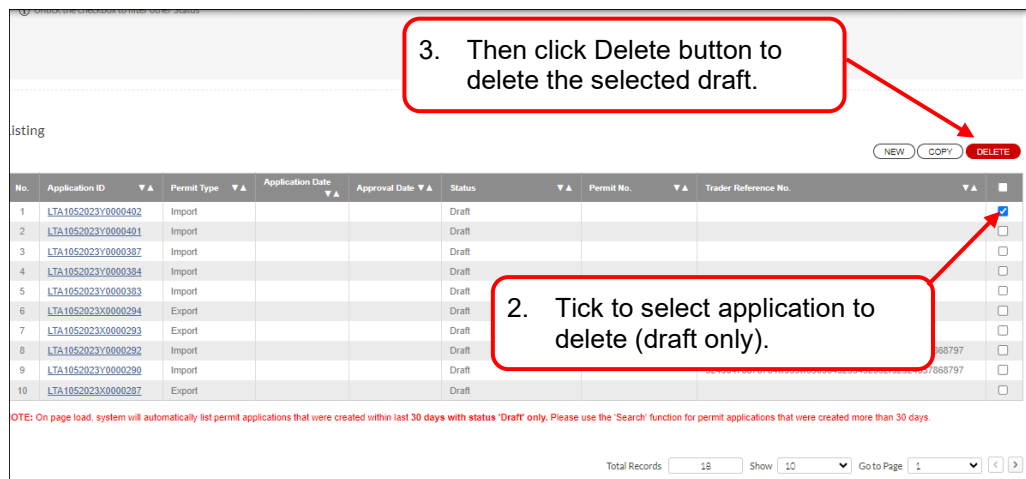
Untick the checkbox to filter other Status

3. Then click Delete button to delete the selected draft.

Listing

NEW COPY DELETE

| No. | Application ID ▼▲ | Permit Type ▼▲ | Application Date ▼▲ | Approval Date ▼▲ | Status ▼▲ | Permit No. ▼▲ | Trader Reference No. ▼▲ | |
|---|---|---|---|---|---|---|---|---|
| 1 | LTA1052023Y0000402 | Import | | | Draft | | | |
| 2 | LTA1052023Y0000401 | Import | | | Draft | | | |
| 3 | LTA1052023Y0000387 | Import | | | Draft | | | |
| 4 | LTA1052023Y0000384 | Import | | | Draft | | | |
| 5 | LTA1052023Y0000383 | Import | | | Draft | | | |
| 6 | LTA1052023X0000294 | Export | | | Draft | | | |
| 7 | LTA1052023X0000293 | Export | | | Draft | | | |
| 8 | LTA1052023Y0000292 | Import | | | Draft | | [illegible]868797 | |
| 9 | LTA1052023Y0000290 | Import | | | Draft | | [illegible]868797 | |
| 10 | LTA1052023X0000287 | Export | | | Draft | | | |

2. Tick to select application to delete (draft only).

OTE: On page load, system will automatically list permit applications that were created within last 30 days with status 'Draft' only. Please use the 'Search' function for permit applications that were created more than 30 days.

Total Records 18 Show 10 Go to Page 1